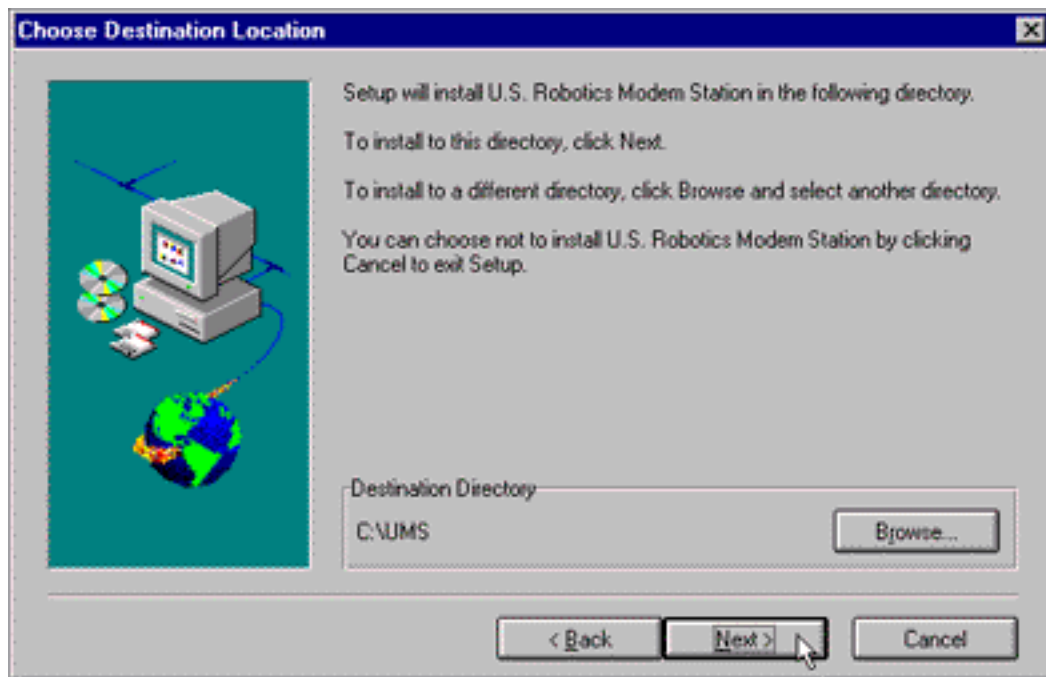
Choose Destination Location

Setup will install U.S. Robotics Modem Station in the following directory.

To install to this directory, click Next.

To install to a different directory, click Browse and select another directory.

You can choose not to install U.S. Robotics Modem Station by clicking Cancel to exit Setup.

Destination Directory

C:\UMS

Browse...

< Back

Next >

Cancel